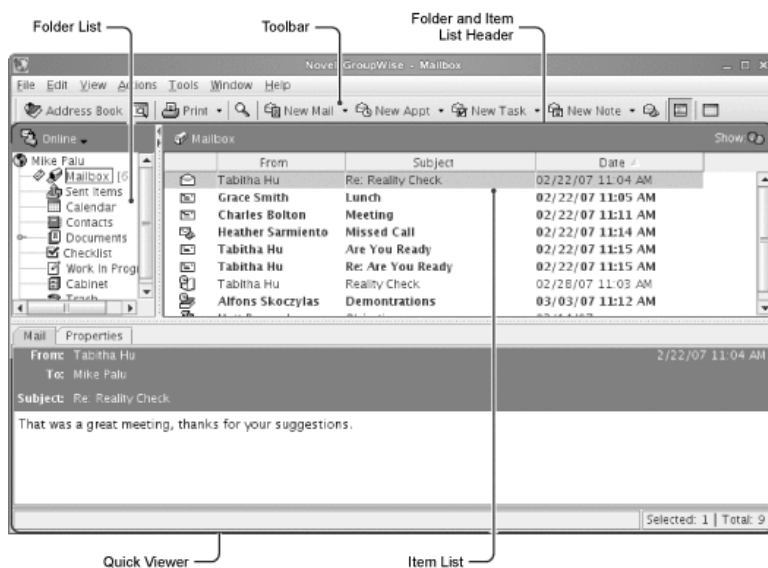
Folder List

Toolbar

Folder and Item List Header

Novell GroupWise - Mailbox

File Edit View Actions Tools Window Help

Address Book | Print | New Mail | New Appt | New Task | New Note

Online

Mailbox

Show

Mike Palu
Mailbox [6
Sent Items
Calendar
Contacts
Documents
Checklist
Work In Progr
Cabinet
Trash

| | From | Subject | Date |
|---|---|---|---|
| | Tabitha Hu | Re: Reality Check | 02/22/07 11:04 AM |
| | Grace Smith | Lunch | 02/22/07 11:05 AM |
| | Charles Bolton | Meeting | 02/22/07 11:11 AM |
| | Heather Sarmiento | Missed Call | 02/22/07 11:14 AM |
| | Tabitha Hu | Are You Ready | 02/22/07 11:15 AM |
| | Tabitha Hu | Re: Are You Ready | 02/22/07 11:15 AM |
| | Tabitha Hu | Reality Check | 02/28/07 11:03 AM |
| | Alfons Skoczylas | Demontrations | 03/03/07 11:12 AM |

Mail | Properties

From: Tabitha Hu
2/22/07 11:04 AM
To: Mike Palu

Subject: Re: Reality Check

That was a great meeting, thanks for your suggestions.

Selected: 1 | Total: 9

Quick Viewer

Item List